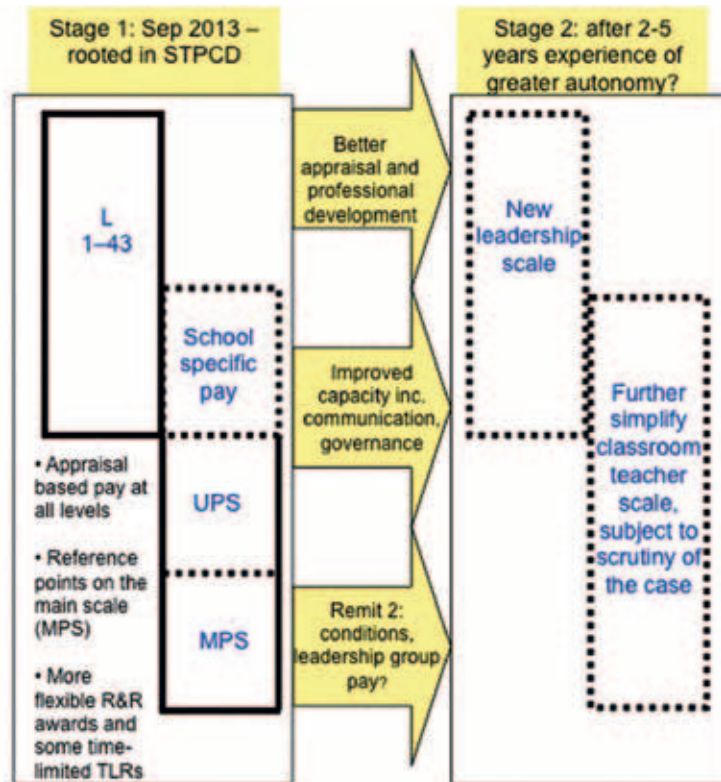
Stage 1: Sep 2013 – rooted in STPCD

L
1–43

School specific pay

UPS

MPS

• Appraisal based pay at all levels

• Reference points on the main scale (MPS)

• More flexible R&R awards and some time-limited TLRs

Better appraisal and professional development

Improved capacity inc. communication, governance

Remit 2: conditions, leadership group pay?

Stage 2: after 2-5 years experience of greater autonomy?

New leadership scale

Further simplify classroom teacher scale, subject to scrutiny of the case